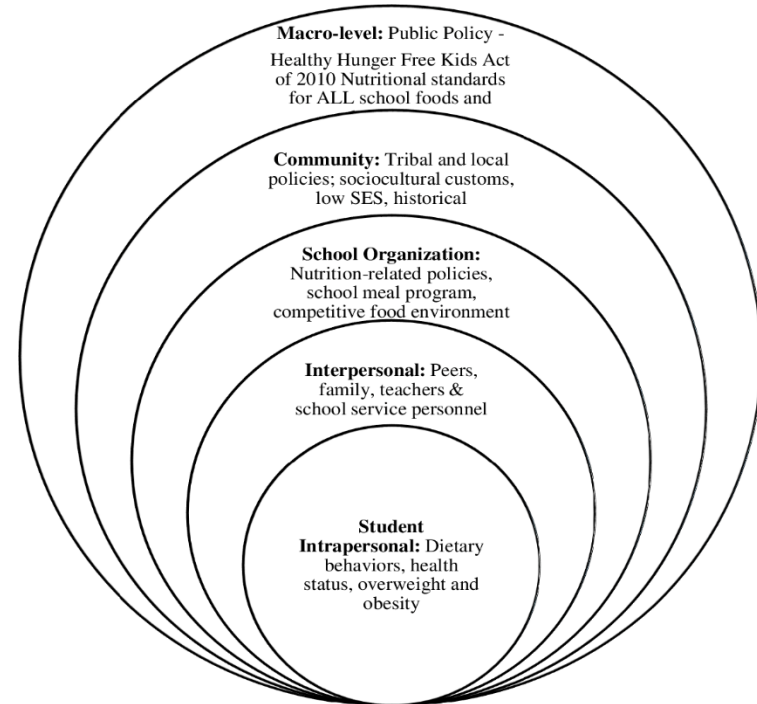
Macro-level: Public Policy - Healthy Hunger Free Kids Act of 2010 Nutritional standards for ALL school foods and

Community: Tribal and local policies; sociocultural customs, low SES, historical

School Organization: Nutrition-related policies, school meal program, competitive food environment

Interpersonal: Peers, family, teachers & school service personnel

Student Intrapersonal: Dietary behaviors, health status, overweight and obesity